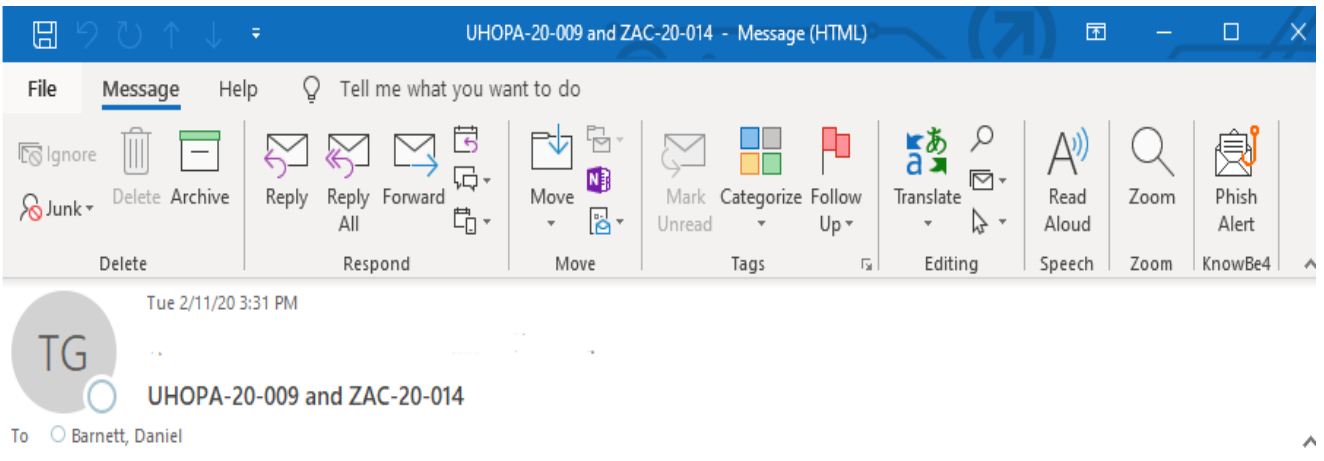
UHOPA-20-009 and ZAC-20-014 - Message (HTML)

File Message Help Tell me what you want to do

Ignore
Junk
Delete Archive
Delete

Reply Reply All Forward
Respond

Move
Move

Mark Unread Categorize Follow Up
Tags

Translate
Editing

Read Aloud
Speech

Zoom
Zoom

Phish Alert
KnowBe4

TG

Tue 2/11/20 3:31 PM

UHOPA-20-009 and ZAC-20-014

To Barnett, Daniel